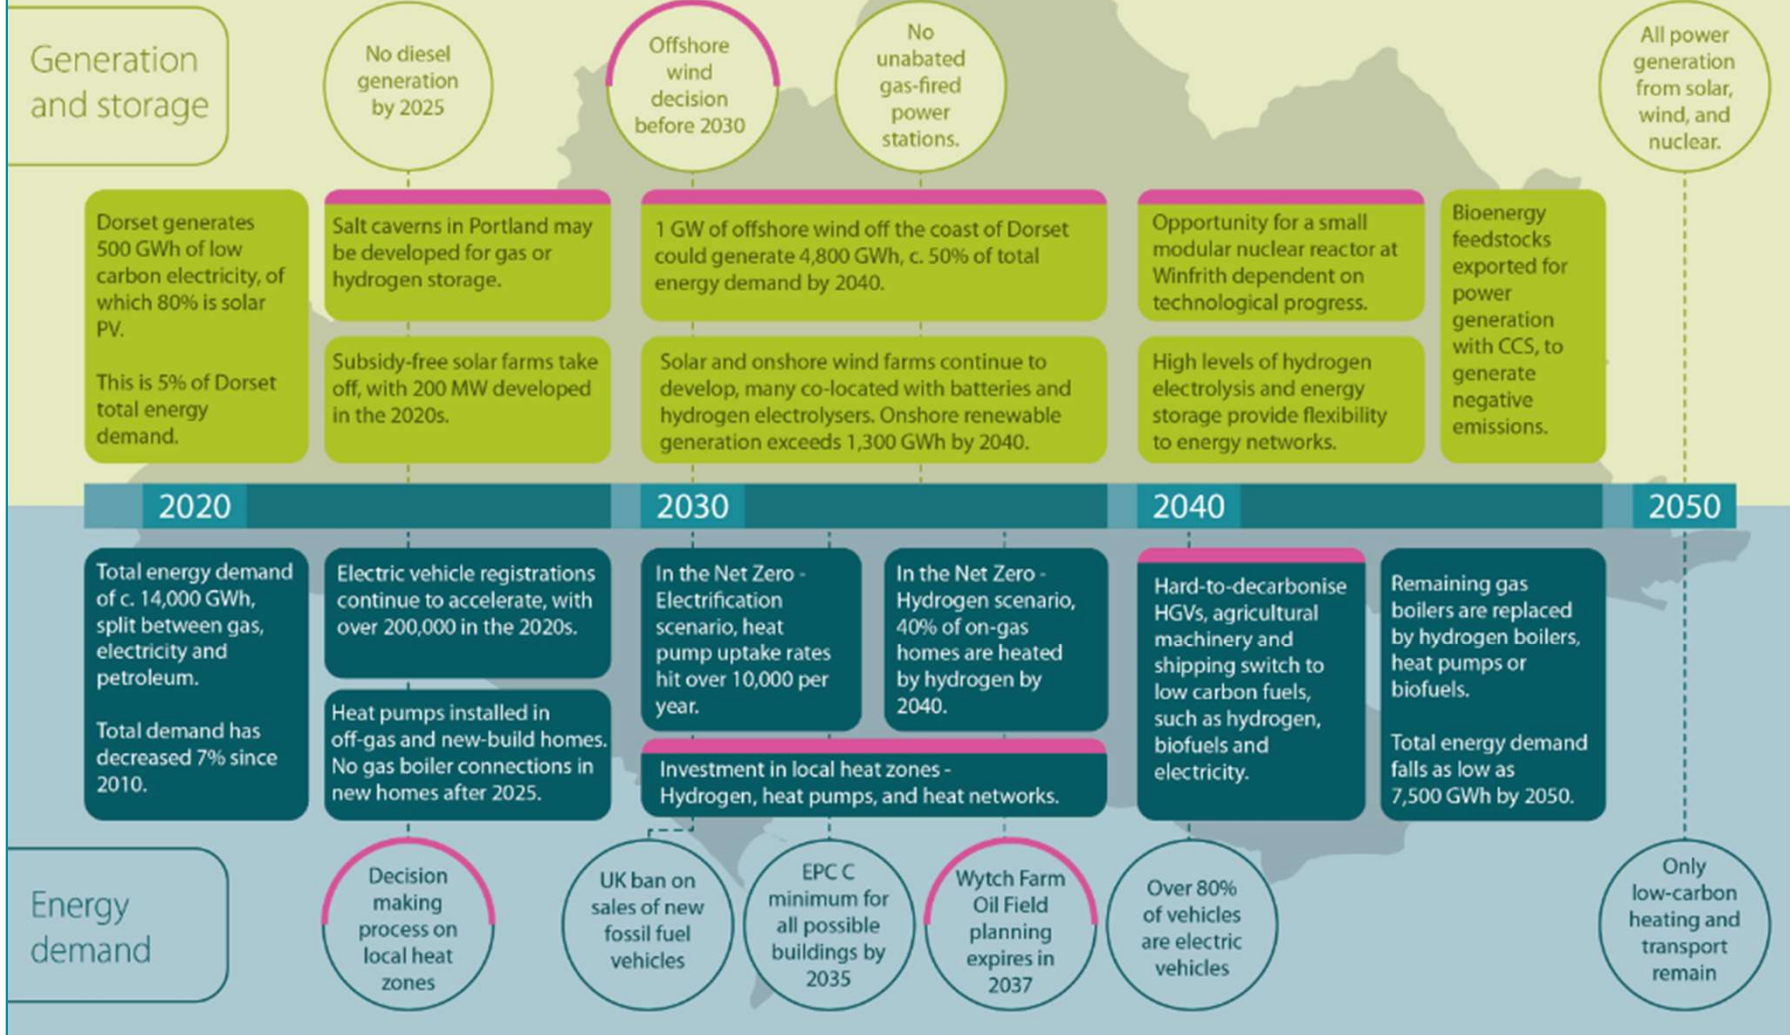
Generation and storage

No diesel generation by 2025

Offshore wind decision before 2030

No unabated gas-fired power stations.

All power generation from solar, wind, and nuclear.

Dorset generates 500 GWh of low carbon electricity, of which 80% is solar PV.

This is 5% of Dorset total energy demand.

Salt caverns in Portland may be developed for gas or hydrogen storage.

Subsidy-free solar farms take off, with 200 MW developed in the 2020s.

1 GW of offshore wind off the coast of Dorset could generate 4,800 GWh, c. 50% of total energy demand by 2040.

Solar and onshore wind farms continue to develop, many co-located with batteries and hydrogen electrolysers. Onshore renewable generation exceeds 1,300 GWh by 2040.

Opportunity for a small modular nuclear reactor at Winfrith dependent on technological progress.

High levels of hydrogen electrolysis and energy storage provide flexibility to energy networks.

Bioenergy feedstocks exported for power generation with CCS, to generate negative emissions.

2020

2030

2040

2050

Total energy demand of c. 14,000 GWh, split between gas, electricity and petroleum.

Total demand has decreased 7% since 2010.

Electric vehicle registrations continue to accelerate, with over 200,000 in the 2020s.

Heat pumps installed in off-gas and new-build homes. No gas boiler connections in new homes after 2025.

In the Net Zero - Electrification scenario, heat pump uptake rates hit over 10,000 per year.

In the Net Zero - Hydrogen scenario, 40% of on-gas homes are heated by hydrogen by 2040.

Investment in local heat zones - Hydrogen, heat pumps, and heat networks.

Hard-to-decarbonise HGVs, agricultural machinery and shipping switch to low carbon fuels, such as hydrogen, biofuels and electricity.

Remaining gas boilers are replaced by hydrogen boilers, heat pumps or biofuels.

Total energy demand falls as low as 7,500 GWh by 2050.

Energy demand

Decision making process on local heat zones

UK ban on sales of new fossil fuel vehicles

EPC C minimum for all possible buildings by 2035

Wytch Farm Oil Field planning expires in 2037

Over 80% of vehicles are electric vehicles

Only low-carbon heating and transport remain